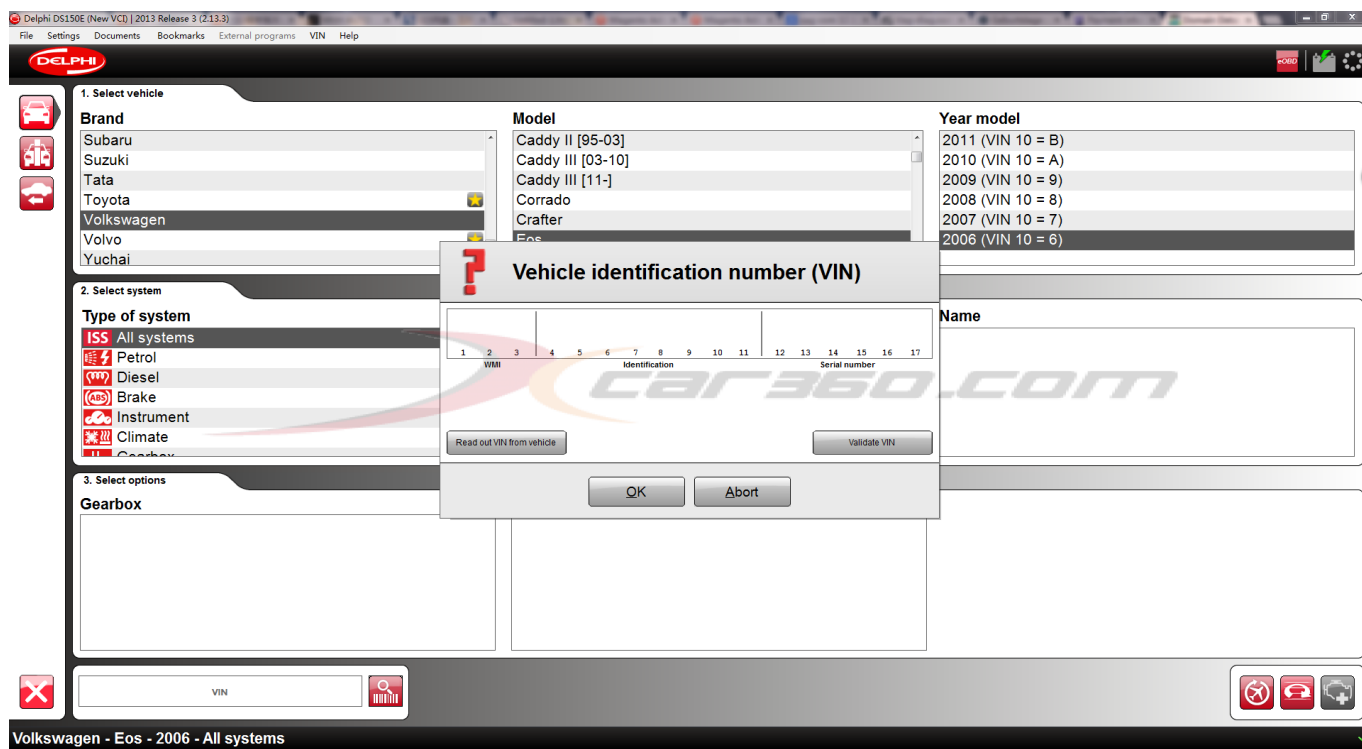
Delphi DS150E (New VCI) | 2013 Release 3 (2.13.3)

File Settings Documents Bookmarks External programs VIN Help

DELPHI

eOBD

1. Select vehicle

Brand
Subaru
Suzuki
Tata
Toyota
Volkswagen
Volvo
Yuchai

Model
Caddy II [95-03]
Caddy III [03-10]
Caddy III [11-]
Corrado
Crafter
Eos

Year model
2011 (VIN 10 = B)
2010 (VIN 10 = A)
2009 (VIN 10 = 9)
2008 (VIN 10 = 8)
2007 (VIN 10 = 7)
2006 (VIN 10 = 6)

2. Select system

Type of system
ISS All systems
Petrol
Diesel
ABS Brake
Instrument
Climate
Gearbox

Name

3. Select options

Gearbox

Vehicle identification number (VIN)

1 2 3 4 5 6 7 8 9 10 11 12 13 14 15 16 17
WMI Identification Serial number

Read out VIN from vehicle

Validate VIN

OK

Abort

car360.com

VIN

Volkswagen - Eos - 2006 - All systems